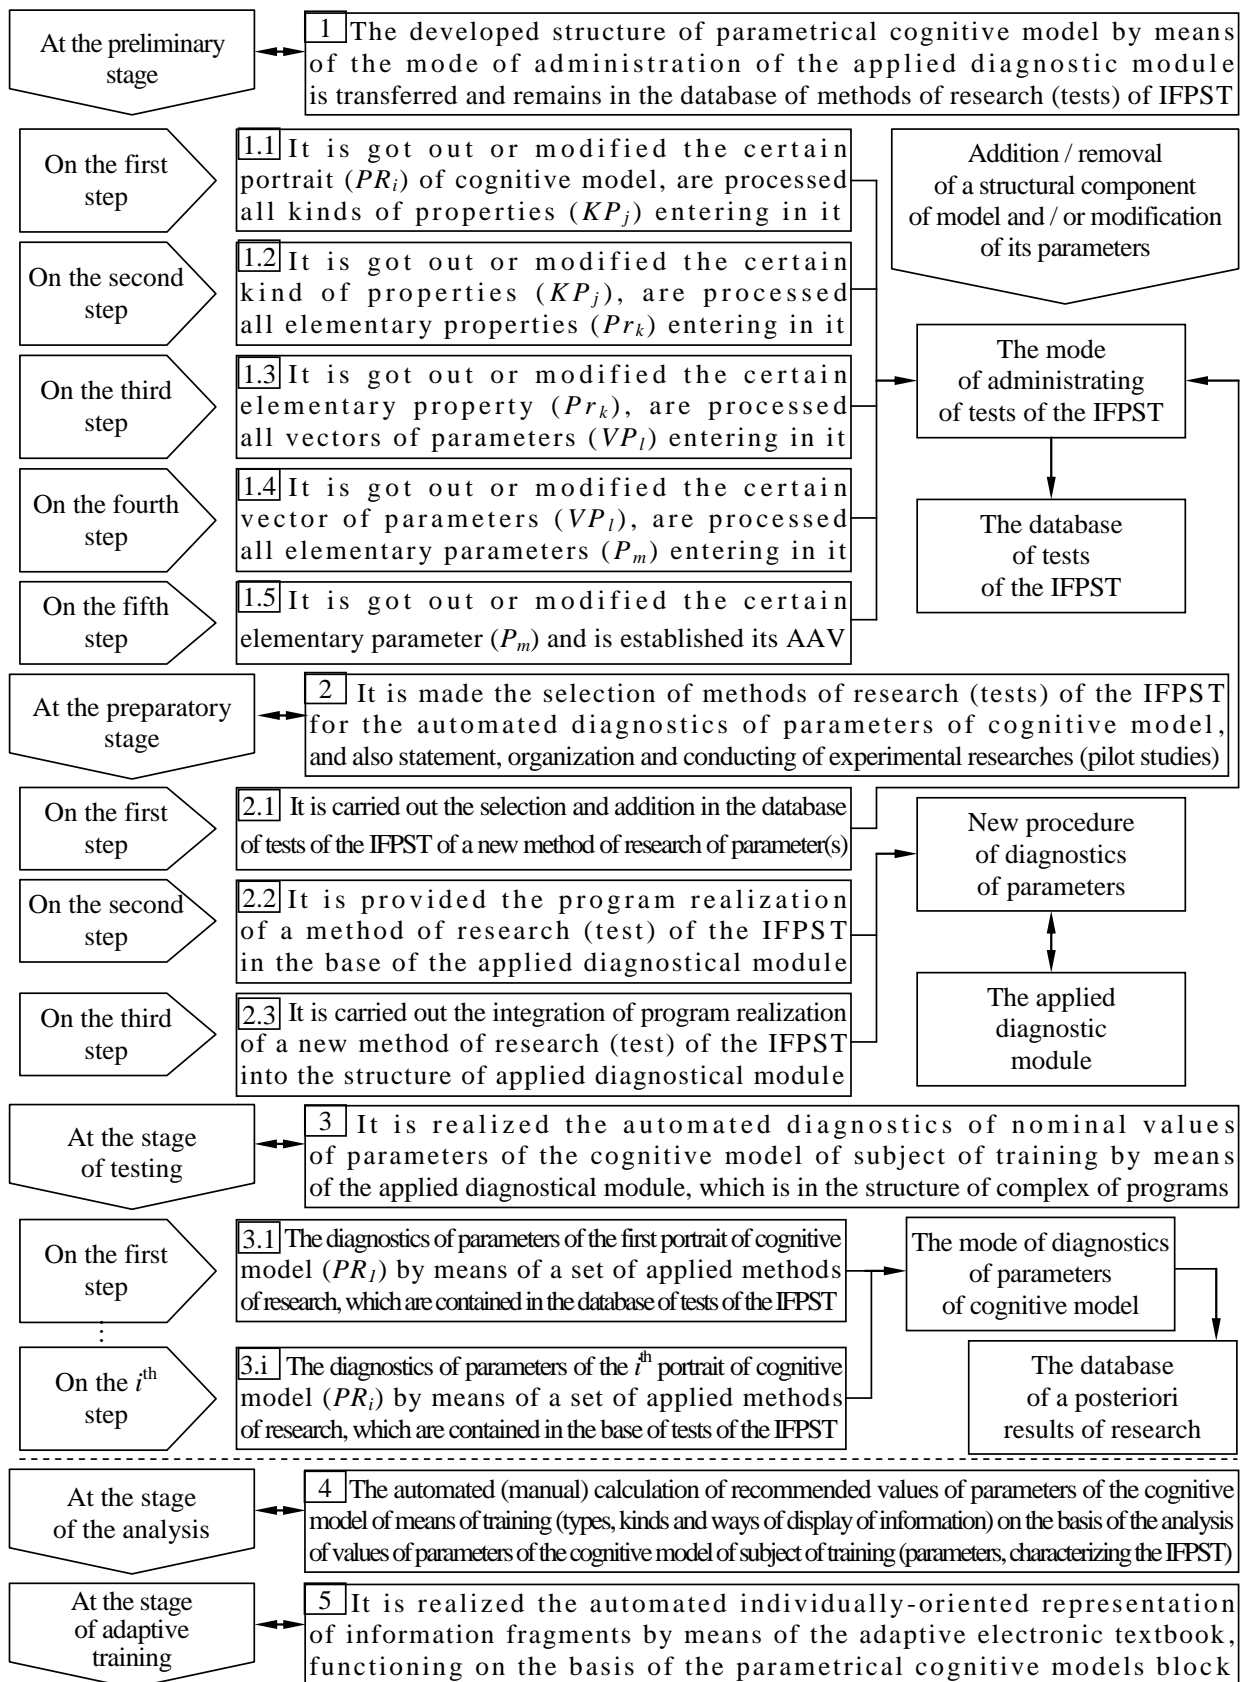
At the preliminary stage

1 The developed structure of parametrical cognitive model by means of the mode of administration of the applied diagnostic module is transferred and remains in the database of methods of research (tests) of IFPST

On the first step

1.1 It is got out or modified the certain portrait ($PR_i$) of cognitive model, are processed all kinds of properties ($KP_j$) entering in it

On the second step

1.2 It is got out or modified the certain kind of properties ($KP_j$), are processed all elementary properties ($Pr_k$) entering in it

On the third step

1.3 It is got out or modified the certain elementary property ($Pr_k$), are processed all vectors of parameters ($VP_l$) entering in it

On the fourth step

1.4 It is got out or modified the certain vector of parameters ($VP_l$), are processed all elementary parameters ($P_m$) entering in it

On the fifth step

1.5 It is got out or modified the certain elementary parameter ($P_m$) and is established its AAV

Addition / removal of a structural component of model and / or modification of its parameters

The mode of administrating of tests of the IFPST

The database of tests of the IFPST

At the preparatory stage

2 It is made the selection of methods of research (tests) of the IFPST for the automated diagnostics of parameters of cognitive model, and also statement, organization and conducting of experimental researches (pilot studies)

On the first step

2.1 It is carried out the selection and addition in the database of tests of the IFPST of a new method of research of parameter(s)

On the second step

2.2 It is provided the program realization of a method of research (test) of the IFPST in the base of the applied diagnostical module

On the third step

2.3 It is carried out the integration of program realization of a new method of research (test) of the IFPST into the structure of applied diagnostical module

New procedure of diagnostics of parameters

The applied diagnostic module

At the stage of testing

3 It is realized the automated diagnostics of nominal values of parameters of the cognitive model of subject of training by means of the applied diagnostical module, which is in the structure of complex of programs

On the first step

3.1 The diagnostics of parameters of the first portrait of cognitive model ($PR_1$) by means of a set of applied methods of research, which are contained in the database of tests of the IFPST

:

On the $i^{th}$ step

3.i The diagnostics of parameters of the $i^{th}$ portrait of cognitive model ($PR_i$) by means of a set of applied methods of research, which are contained in the base of tests of the IFPST

The mode of diagnostics of parameters of cognitive model

The database of a posteriori results of research

At the stage of the analysis

4 The automated (manual) calculation of recommended values of parameters of the cognitive model of means of training (types, kinds and ways of display of information) on the basis of the analysis of values of parameters of the cognitive model of subject of training (parameters, characterizing the IFPST)

At the stage of adaptive training

5 It is realized the automated individually-oriented representation of information fragments by means of the adaptive electronic textbook, functioning on the basis of the parametrical cognitive models block